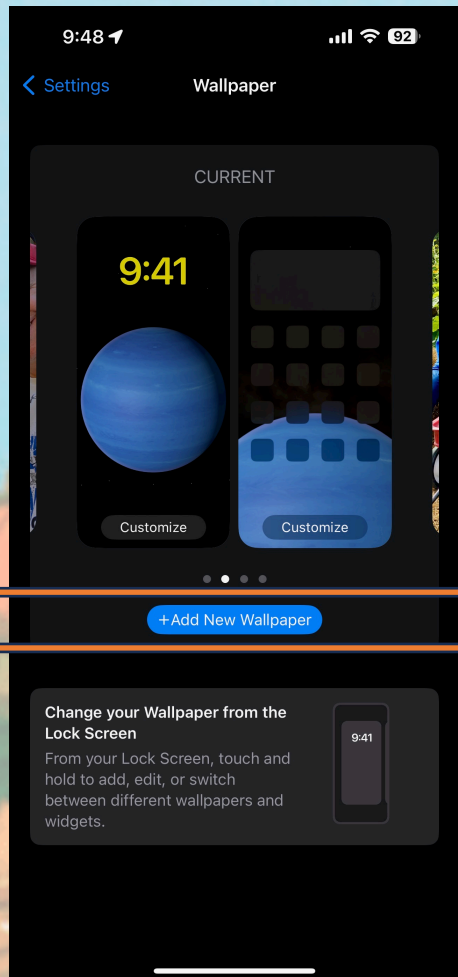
9:48

92

Settings

Wallpaper

CURRENT

9:41

Customize

Customize

+Add New Wallpaper

Change your Wallpaper from the Lock Screen

From your Lock Screen, touch and hold to add, edit, or switch between different wallpapers and widgets.

9:41